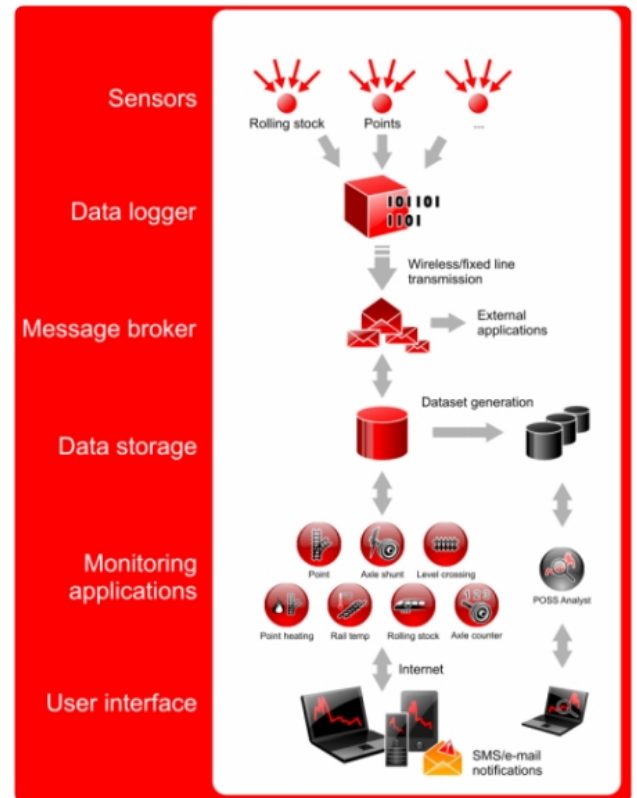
Sensors

Rolling stock

Points

...

Data logger

101101
1101

Wireless/fixed line transmission

Message broker

External applications

Data storage

Dataset generation

Monitoring applications

Point

Axle shunt

Level crossing

Point heating

Rail temp

Rolling stock

Axle counter

POSS Analyst

User interface

Internet

SMS/e-mail notifications